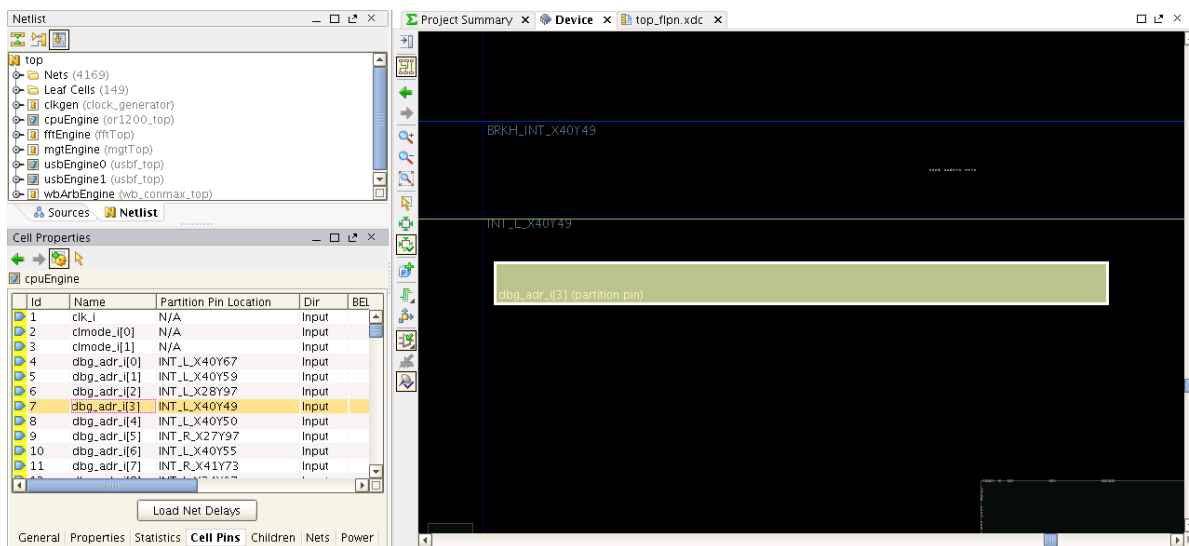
Netlist

top
Nets (4169)
Leaf Cells (149)
clkgen (clock_generator)
cpuEngine (or1200_top)
fftEngine (fftTop)
mgtEngine (mgtTop)
usbEngine0 (usbf_top)
usbEngine1 (usbf_top)
wbArbEngine (wb_conmax_top)

Sources Netlist

Cell Properties

cpuEngine

| Id | Name | Partition Pin Location | Dir | BEL |
|---|---|---|---|---|
| 1 | clk_i | N/A | Input | |
| 2 | clmode_i[0] | N/A | Input | |
| 3 | clmode_i[1] | N/A | Input | |
| 4 | dbg_adr_i[0] | INT_L_X40Y67 | Input | |
| 5 | dbg_adr_i[1] | INT_L_X40Y59 | Input | |
| 6 | dbg_adr_i[2] | INT_L_X28Y97 | Input | |
| 7 | dbg_adr_i[3] | INT_L_X40Y49 | Input | |
| 8 | dbg_adr_i[4] | INT_L_X40Y50 | Input | |
| 9 | dbg_adr_i[5] | INT_R_X27Y97 | Input | |
| 10 | dbg_adr_i[6] | INT_L_X40Y55 | Input | |
| 11 | dbg_adr_i[7] | INT_R_X41Y73 | Input | |

Load Net Delays

General Properties Statistics Cell Pins Children Nets Power

Project Summary Device top_flpn.xdc

BRKH_INT_X40Y49

INT_L_X40Y49

dbg_adr_i[3] (partition pin)